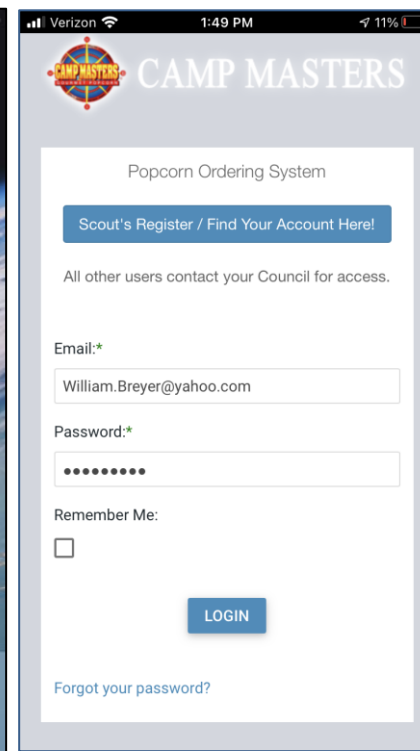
Verizon 1:49 PM 11%

CAMP MASTERS CAMP MASTERS

Popcorn Ordering System

Scout's Register / Find Your Account Here!

All other users contact your Council for access.

Email:*

William.Breyer@yahoo.com

Password:*

•••••••••

Remember Me:

LOGIN

Forgot your password?